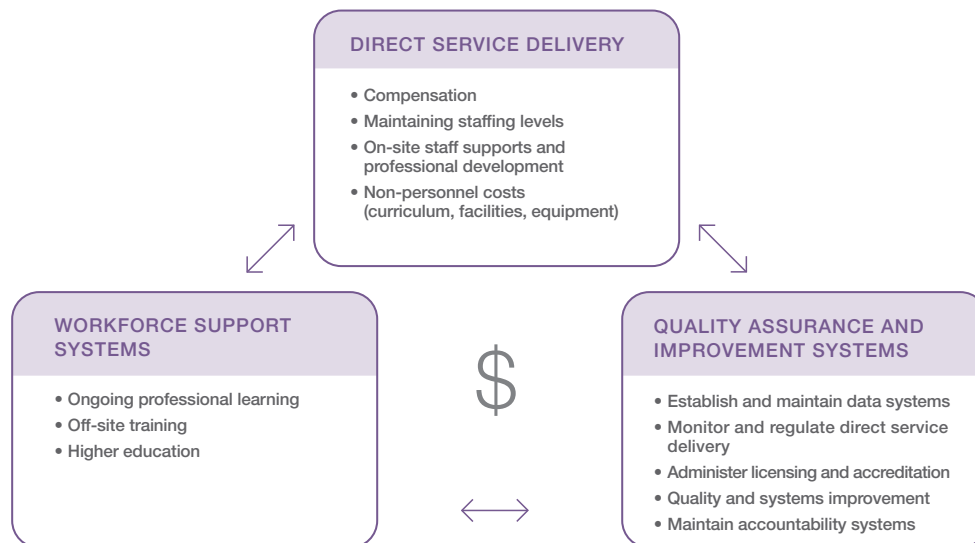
DIRECT SERVICE DELIVERY

• Compensation
• Maintaining staffing levels
• On-site staff supports and professional development
• Non-personnel costs (curriculum, facilities, equipment)

WORKFORCE SUPPORT SYSTEMS

• Ongoing professional learning
• Off-site training
• Higher education

$

QUALITY ASSURANCE AND IMPROVEMENT SYSTEMS

• Establish and maintain data systems
• Monitor and regulate direct service delivery
• Administer licensing and accreditation
• Quality and systems improvement
• Maintain accountability systems